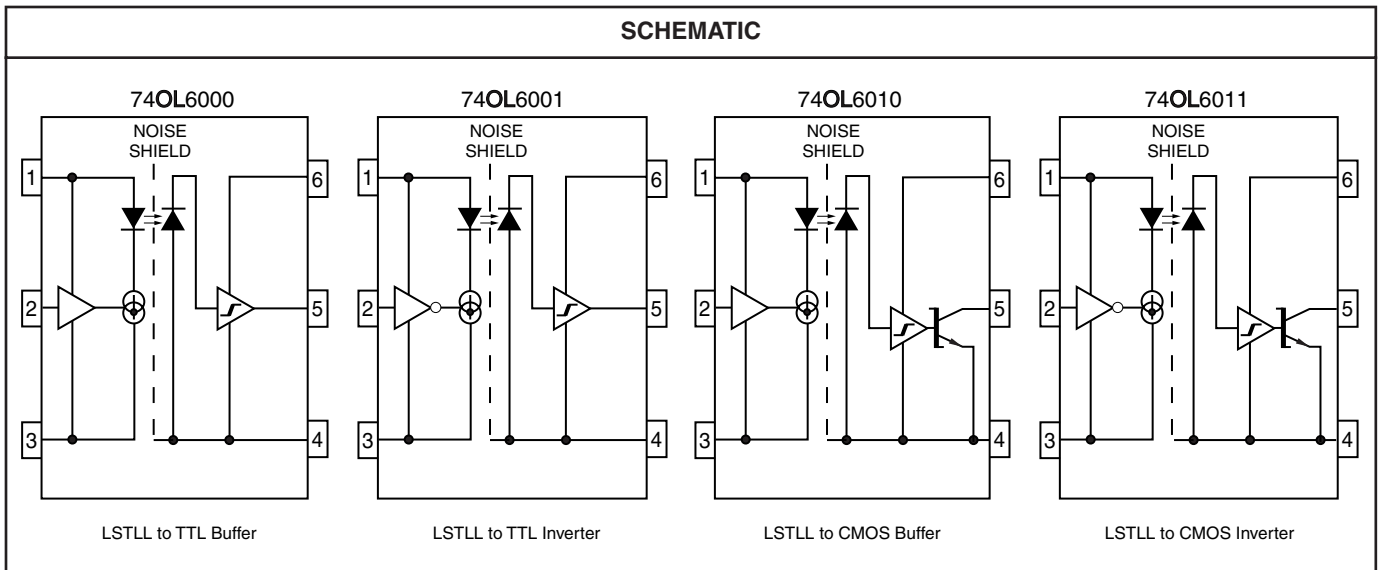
SCHEMATIC

74OL6000

NOISE SHIELD

1
2
3
6
5
4

LSTLL to TTL Buffer

74OL6001

NOISE SHIELD

1
2
3
6
5
4

LSTLL to TTL Inverter

74OL6010

NOISE SHIELD

1
2
3
6
5
4

LSTLL to CMOS Buffer

74OL6011

NOISE SHIELD

1
2
3
6
5
4

LSTLL to CMOS Inverter